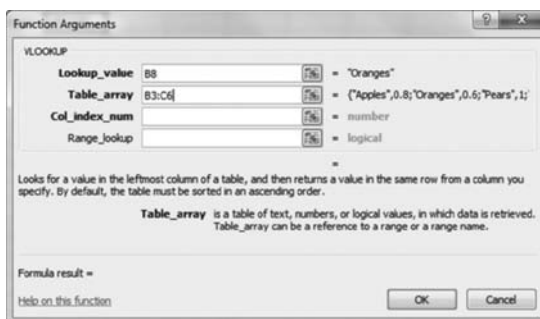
Function Arguments

VLOOKUP

Lookup_value B8 = "Oranges"

Table_array B3:C6 = {"Apples",0.8;"Oranges",0.6;"Pears",1;

Col_index_num = number

Range_lookup = logical

=

Looks for a value in the leftmost column of a table, and then returns a value in the same row from a column you specify. By default, the table must be sorted in an ascending order.

Table_array is a table of text, numbers, or logical values, in which data is retrieved. Table_array can be a reference to a range or a range name.

Formula result =

Help on this function

OK Cancel